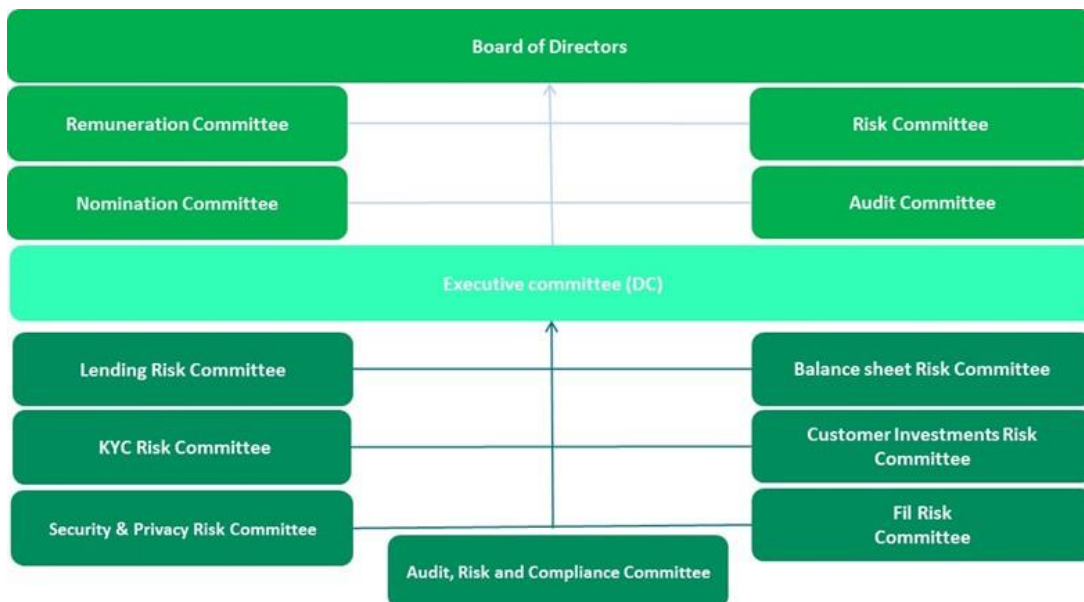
Board of Directors

Remuneration Committee

Risk Committee

Nomination Committee

Audit Committee

Executive committee (DC)

Lending Risk Committee

Balance sheet Risk Committee

KYC Risk Committee

Customer Investments Risk Committee

Security & Privacy Risk Committee

Fil Risk Committee

Audit, Risk and Compliance Committee